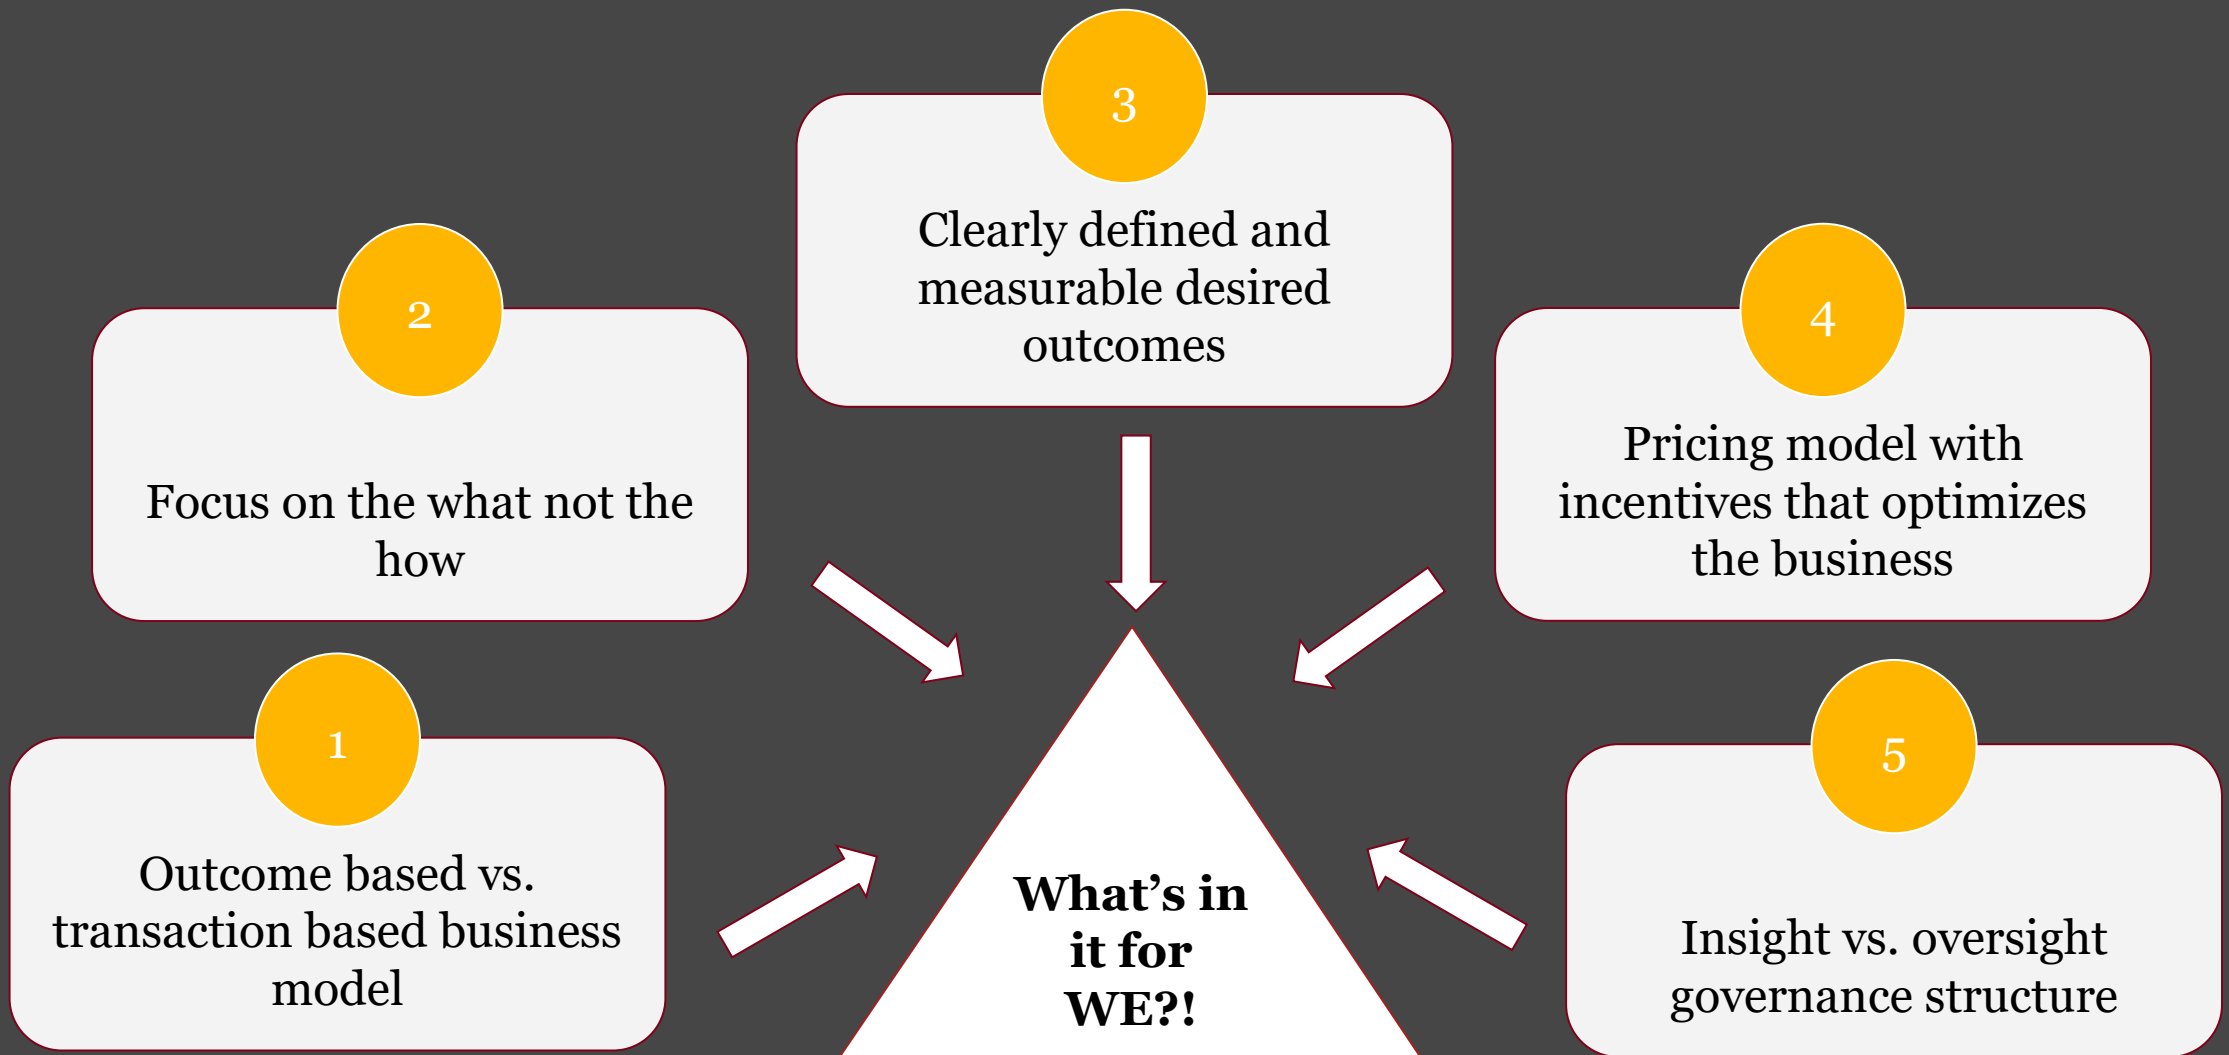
3

Clearly defined and measurable desired outcomes

2

Focus on the what not the how

4

Pricing model with incentives that optimizes the business

1

Outcome based vs. transaction based business model

What's in it for WE?!

5

Insight vs. oversight governance structure